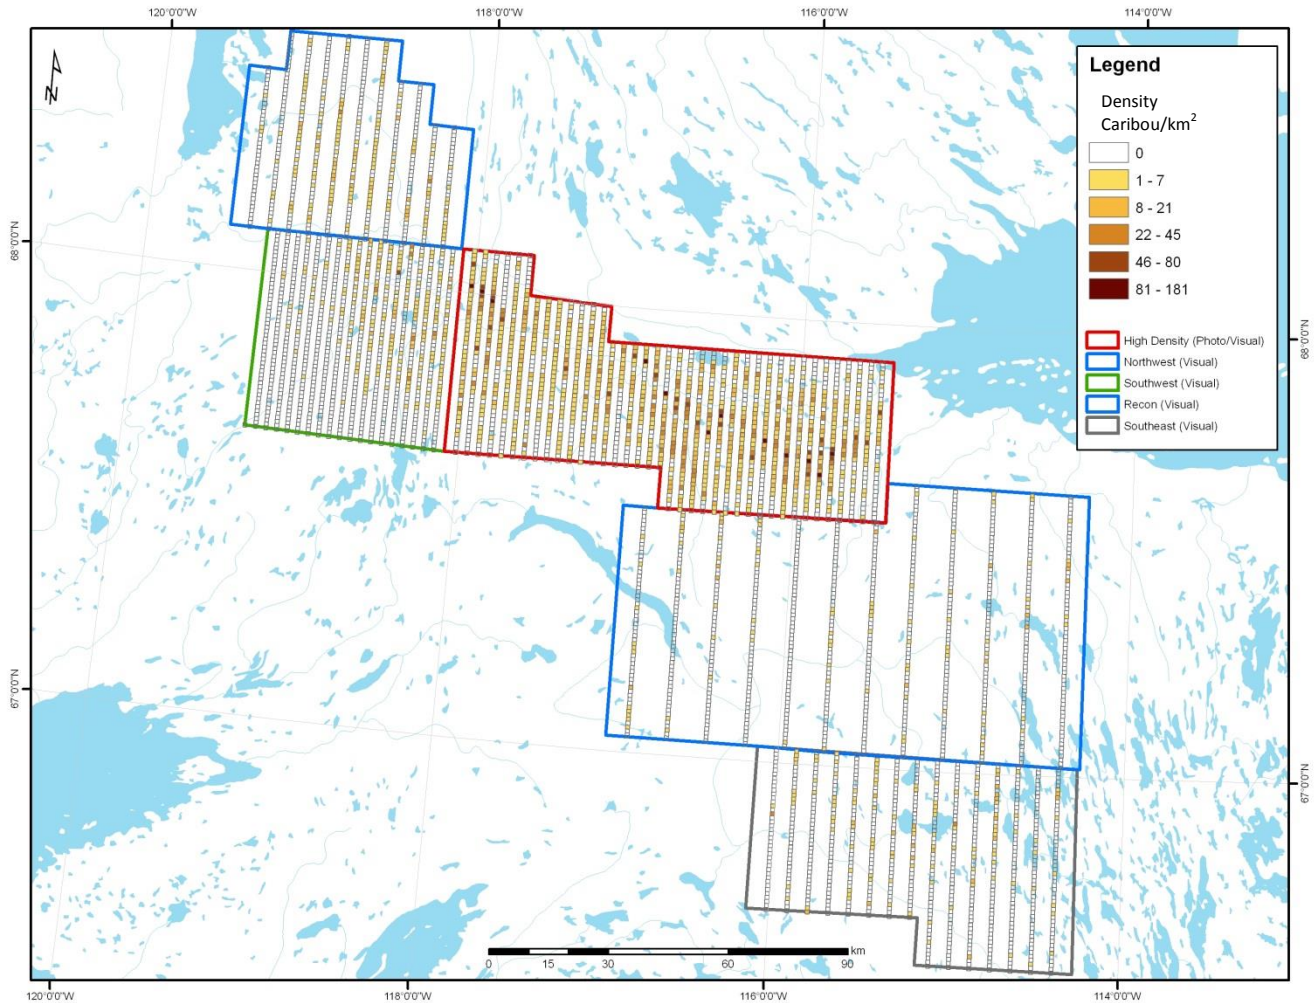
120°0'0"W
118°0'0"W
116°0'0"W
114°0'0"W

N

Legend

Density
Caribou/km$^2$

| | |
|---|---|
| | 0 |
| | 1 - 7 |
| | 8 - 21 |
| | 22 - 45 |
| | 46 - 80 |
| | 81 - 181 |

High Density (Photo/Visual)
Northwest (Visual)
Southwest (Visual)
Recon (Visual)
Southeast (Visual)

68°0'0"N
68°0'0"N
67°0'0"N
67°0'0"N

0 15 30 60 90 km

120°0'0"W
118°0'0"W
116°0'0"W
114°0'0"W